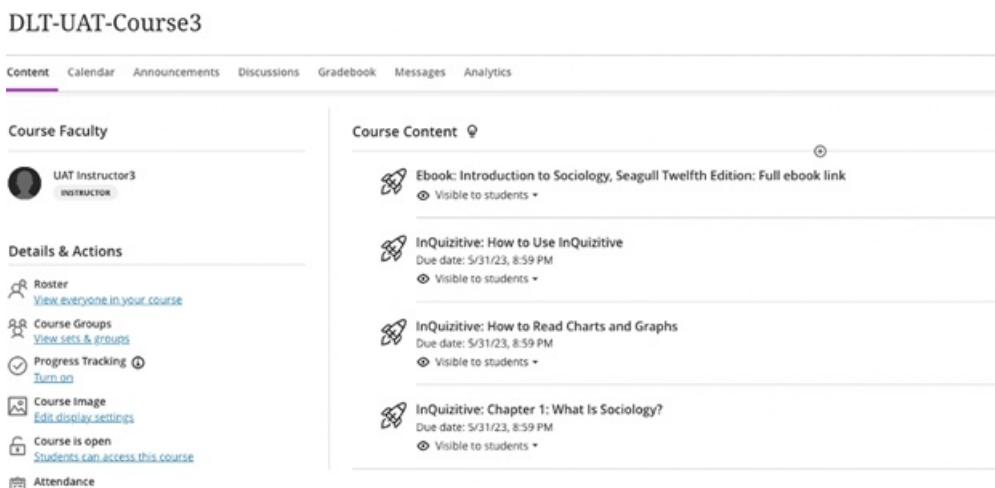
DLT-UAT-Course3

Content Calendar Announcements Discussions Gradebook Messages Analytics

Course Faculty

UAT Instructor3
INSTRUCTOR

Details & Actions

Roster
View everyone in your course

Course Groups
View sets & groups

Progress Tracking
Turn on

Course Image
Edit display settings

Course is open
Students can access this course

Attendance

Course Content

Ebook: Introduction to Sociology, Seagull Twelfth Edition: Full ebook link
Visible to students

InQuizitive: How to Use InQuizitive
Due date: 5/31/23, 8:59 PM
Visible to students

InQuizitive: How to Read Charts and Graphs
Due date: 5/31/23, 8:59 PM
Visible to students

InQuizitive: Chapter 1: What Is Sociology?
Due date: 5/31/23, 8:59 PM
Visible to students